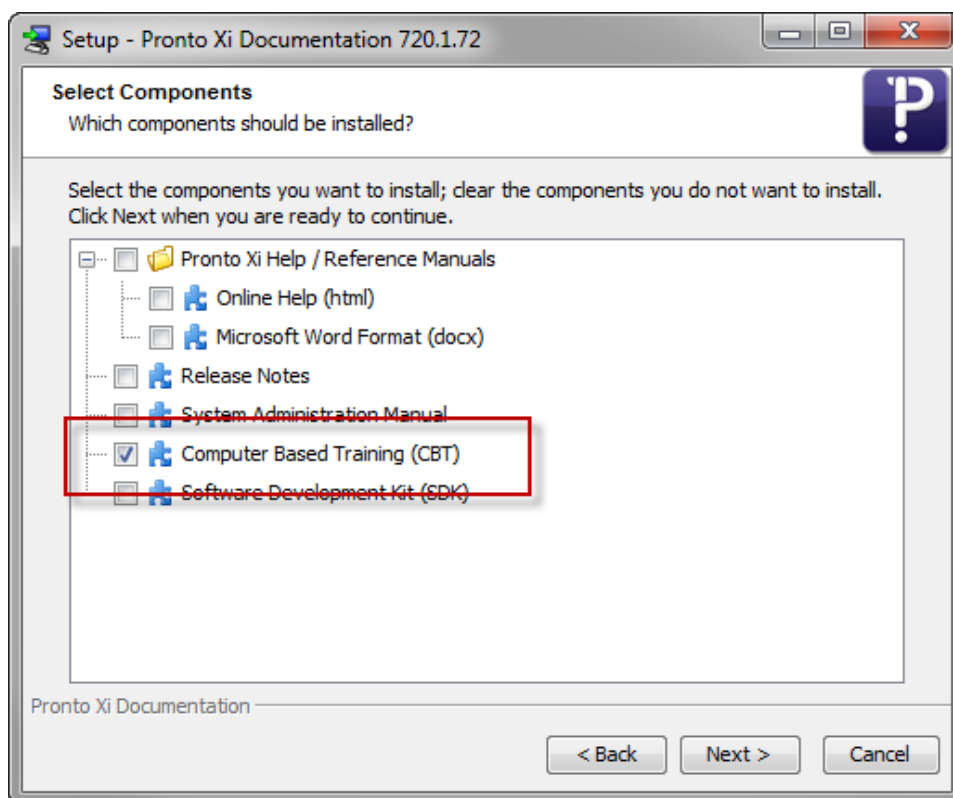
Setup - Pronto Xi Documentation 720.1.72

Select Components
Which components should be installed?

Select the components you want to install; clear the components you do not want to install. Click Next when you are ready to continue.

Pronto Xi Help / Reference Manuals
Online Help (html)
Microsoft Word Format (docx)
Release Notes
System Administration Manual
Computer Based Training (CBT)
Software Development Kit (SDK)

Pronto Xi Documentation

< Back
Next >
Cancel